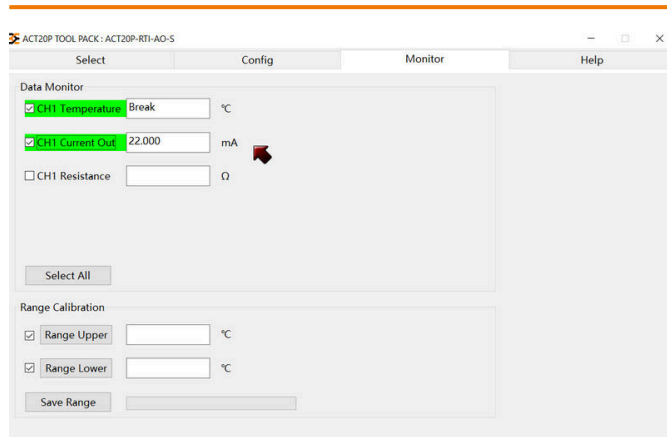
ACT20P TOOL PACK : ACT20P-RTI-AO-S

Select
Config
Monitor
Help

Data Monitor

☑ CH1 Temperature
Break
℃

☑ CH1 Current Out
22.000
mA

☐ CH1 Resistance
Ω

Select All

Range Calibration

☑ Range Upper
℃

☑ Range Lower
℃

Save Range